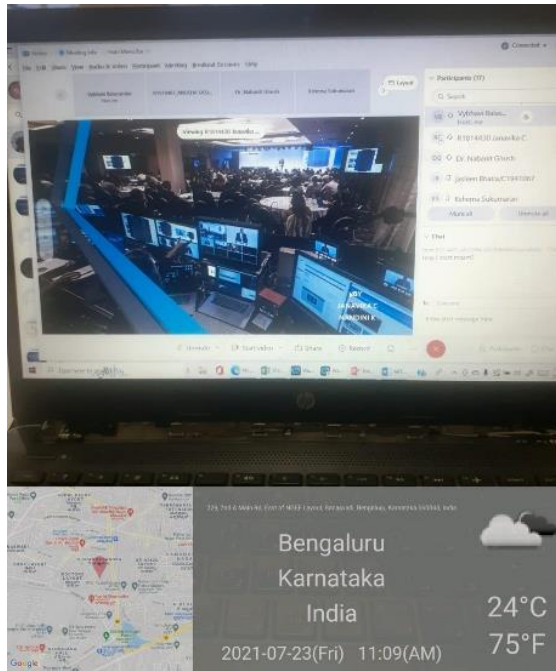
Meeting Info

File Edit View Audio & Video Participants Meeting Breakout Sessions Help

Connected

Layout

Dr. Nabanit Ghosh

Viewing R1914830 Janarda...

Participants (7)

Search

Vybhavi Balasu...

R1914830 Janarda C

Dr. Nabanit Ghosh

Jashan Bharat/C1991067

Mute all

Chat

BY
JANARDA C
NANDINI K

Unmute

Start video

Share

Record

Participants

Type here to search

hp

Bengaluru
Karnataka
India

2021-07-23(Fri) 11:09(AM)

24°C
75°F

Google